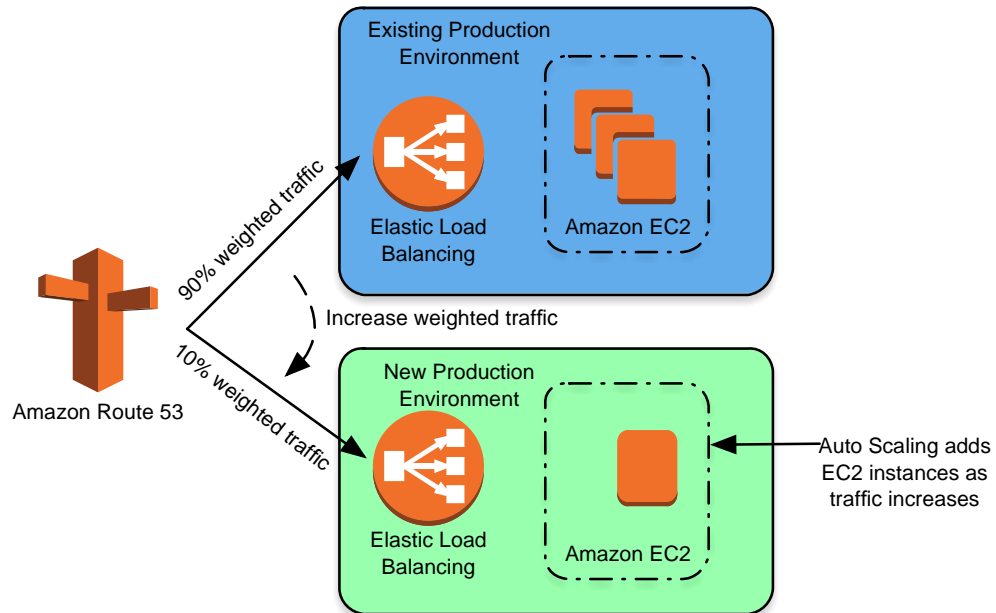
Existing Production Environment

Elastic Load Balancing

Amazon EC2

90% weighted traffic

Amazon Route 53

Increase weighted traffic

10% weighted traffic

New Production Environment

Elastic Load Balancing

Amazon EC2

Auto Scaling adds EC2 instances as traffic increases